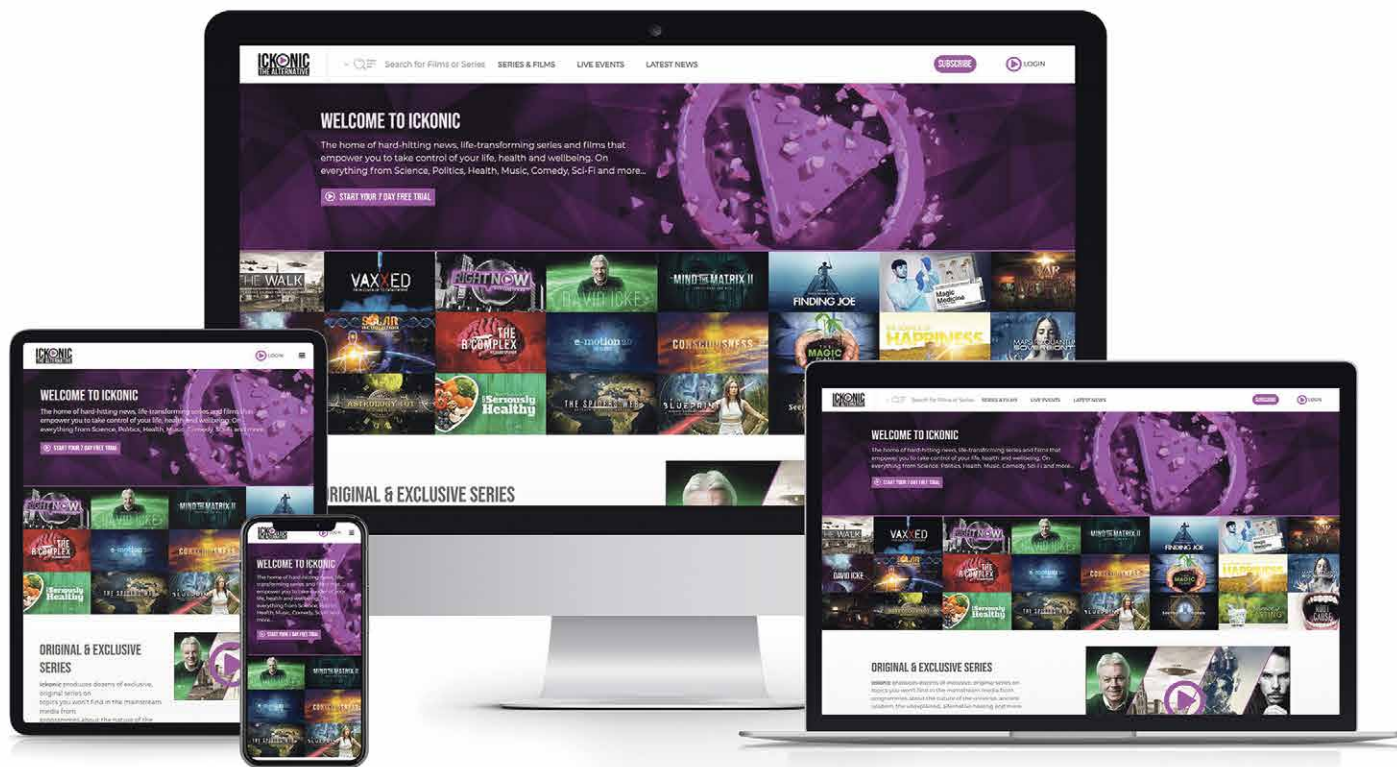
ICKONIC THE ALTERNATIVE

Search for Films or Series

SERIES & FILMS

LIVE EVENTS

LATEST NEWS

SUBSCRIBE

LOGIN

WELCOME TO ICKONIC

The home of hard-hitting news, life-transforming series and films that empower you to take control of your life, health and wellbeing. On everything from Science, Politics, Health, Music, Comedy, Sci-Fi and more...

START YOUR 7 DAY FREE TRIAL

THE WALK

VAXXED

FIGHT NOW

DAVID ICKE

MIND THE MATRIX II

FINDING JOE

Magic Medicine

SOLAR

THE B COMPLEX

e-motion

CONSCIOUSNESS

MAGIC

HAPPINESS

MAPS TO QUANTUM SOVEREIGNTY

Seriously Healthy

THE SPIDER'S WEB

BLUEPRINT

ORIGINAL & EXCLUSIVE SERIES

ICKONIC

LOGIN

WELCOME TO ICKONIC

The home of hard-hitting news, life-transforming series and films that empower you to take control of your life, health and wellbeing. On everything from Science, Politics, Health, Music, Comedy, Sci-Fi and more...

START YOUR 7 DAY FREE TRIAL

ORIGINAL & EXCLUSIVE SERIES

Ickonic produces dozens of exclusive, original series on topics you won't find in the mainstream media from programmes about the nature of the

ICKONIC

LOGIN

WELCOME TO ICKONIC

The home of hard-hitting news, life-transforming series and films that empower you to take control of your life, health and wellbeing. On everything from Science, Politics, Health, Music, Comedy, Sci-Fi and more...

START YOUR 7 DAY FREE TRIAL

ICKONIC

Search for Films or Series

SERIES & FILMS

LIVE EVENTS

LATEST NEWS

SUBSCRIBE

LOGIN

WELCOME TO ICKONIC

The home of hard-hitting news, life-transforming series and films that empower you to take control of your life, health and wellbeing. On everything from Science, Politics, Health, Music, Comedy, Sci-Fi and more...

START YOUR 7 DAY FREE TRIAL

ORIGINAL & EXCLUSIVE SERIES

Ickonic produces dozens of exclusive, original series on topics you won't find in the mainstream media from programmes about the nature of the universe, ancient wisdom, the unexplained, alternative healing and more